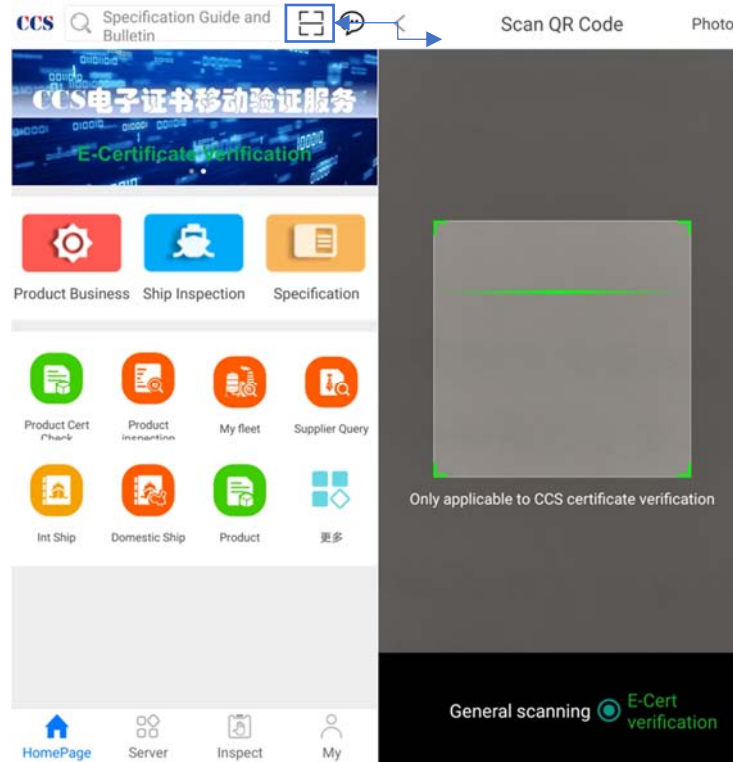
CCS Specification Guide and Bulletin

CCS电子证书移动验证服务

E-Certificate Verification

Product Business Ship Inspection Specification

Product Cert Check

Product inspection

My fleet

Supplier Query

Int Ship

Domestic Ship

Product

更多

HomePage Server Inspect My

Scan QR Code Photo

Only applicable to CCS certificate verification

General scanning E-Cert verification